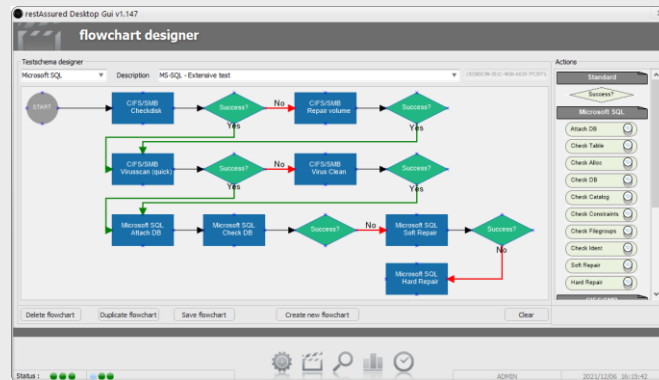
restAssured Desktop Gui v1.147

flowchart designer

Testschema designer

Microsoft SQL

Description MS-SQL - Extensive test

START

CIFS/SMB Checkdisk

Success?

No

CIFS/SMB Repair volume

Success?

Yes

CIFS/SMB Virusscan (quick)

Success?

No

CIFS/SMB Virus Clean

Success?

Yes

Microsoft SQL Attach DB

Microsoft SQL Check DB

Success?

No

Microsoft SQL Soft Repair

Success?

No

Microsoft SQL Hard Repair

Delete flowchart

Duplicate flowchart

Save flowchart

Create new flowchart

Clear

Actions

Standard

Success?

Microsoft SQL

Attach DB

Check Table

Check Alloc

Check DB

Check Catalog

Check Constraints

Check Filegroups

Check Ident

Soft Repair

Hard Repair

Status :

ADMIN

2021/12/06 16:15:42